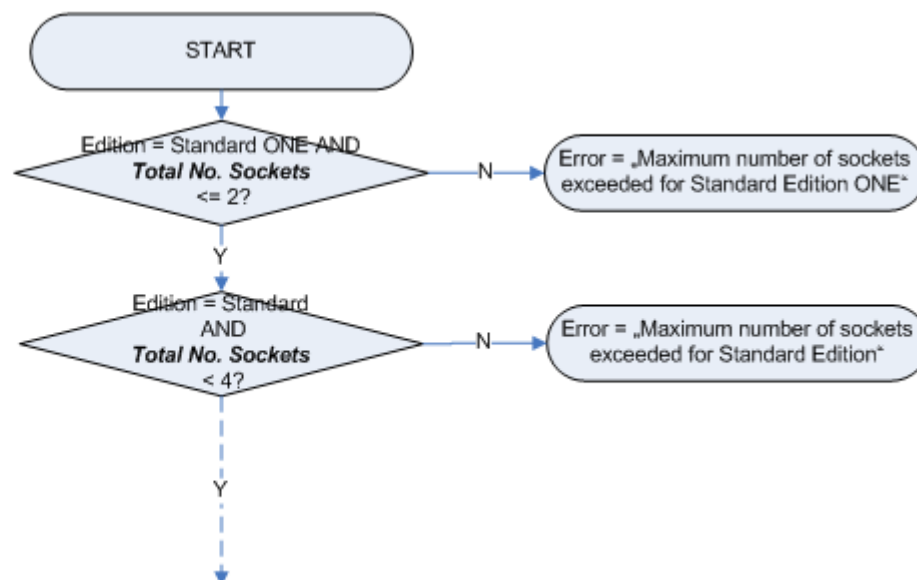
START

Edition = Standard ONE AND
***Total No. Sockets***
<= 2?

N

Error = „Maximum number of sockets exceeded for Standard Edition ONE"

Y

Edition = Standard
AND
***Total No. Sockets***
< 4?

N

Error = „Maximum number of sockets exceeded for Standard Edition"

Y